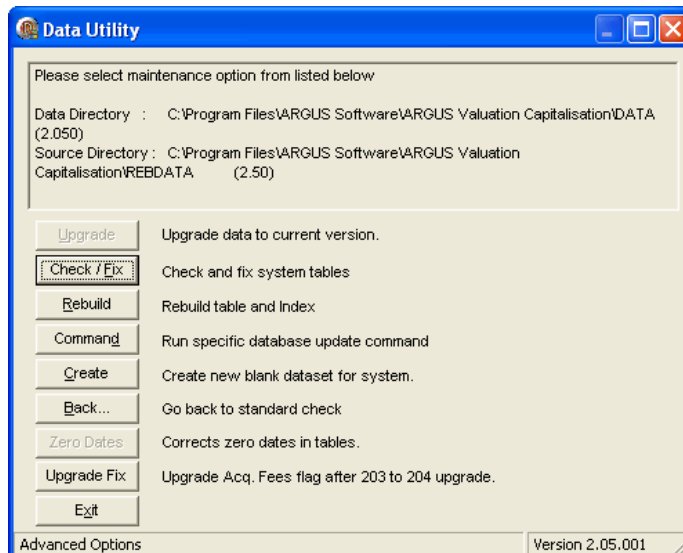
Data Utility

Please select maintenance option from listed below

Data Directory : C:\Program Files\ARGUS Software\ARGUS Valuation Capitalisation\DATA (2.050)
Source Directory : C:\Program Files\ARGUS Software\ARGUS Valuation Capitalisation\REBDATA (2.50)

Upgrade | Upgrade data to current version.
Check / Fix | Check and fix system tables
Rebuild | Rebuild table and Index
Command | Run specific database update command
Create | Create new blank dataset for system.
Back... | Go back to standard check
Zero Dates | Corrects zero dates in tables.
Upgrade Fix | Upgrade Acq. Fees flag after 203 to 204 upgrade.
Exit

Advanced Options
Version 2.05.001